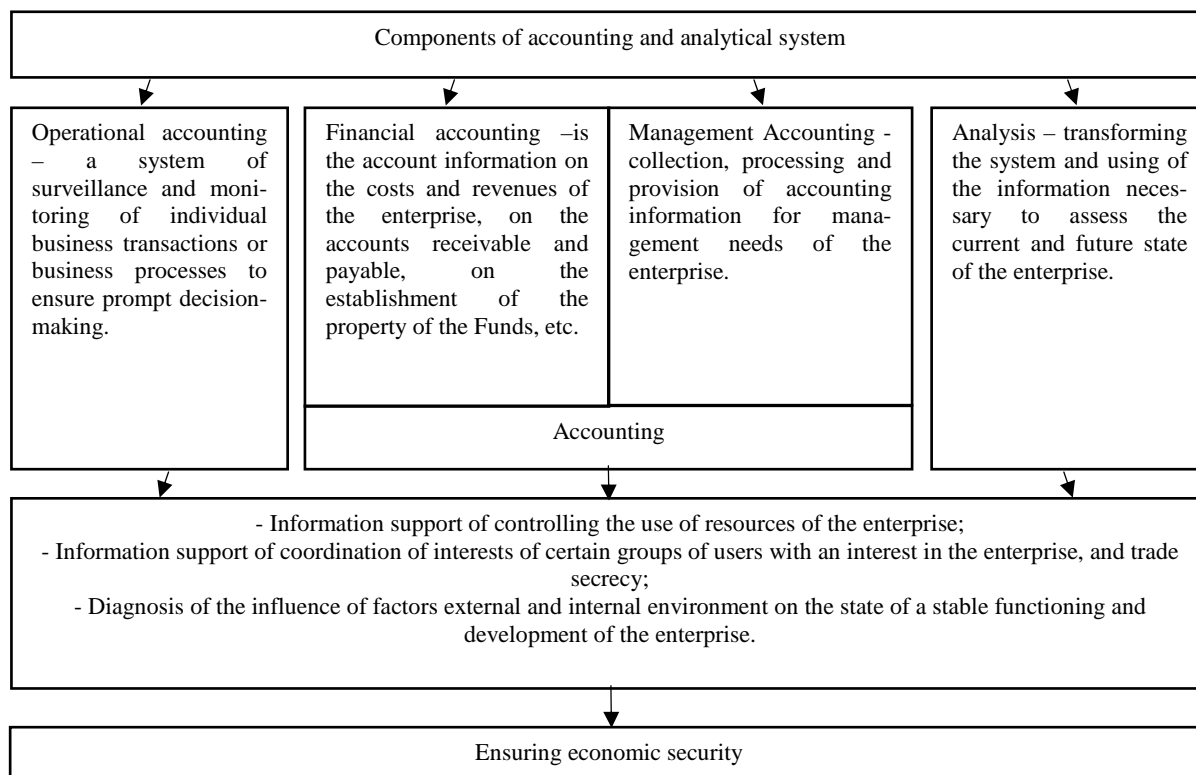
Components of accounting and analytical system

Operational accounting – a system of surveillance and monitoring of individual business transactions or business processes to ensure prompt decision-making.

Financial accounting –is the account information on the costs and revenues of the enterprise, on the accounts receivable and payable, on the establishment of the property of the Funds, etc.

Management Accounting - collection, processing and provision of accounting information for management needs of the enterprise.

Accounting

Analysis – transforming the system and using of the information necessary to assess the current and future state of the enterprise.

- Information support of controlling the use of resources of the enterprise;
- Information support of coordination of interests of certain groups of users with an interest in the enterprise, and trade secrecy;
- Diagnosis of the influence of factors external and internal environment on the state of a stable functioning and development of the enterprise.

Ensuring economic security